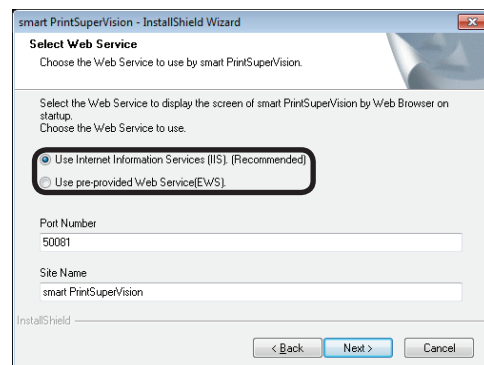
smart PrintSuperVision - InstallShield Wizard

Select Web Service
Choose the Web Service to use by smart PrintSuperVision.

Select the Web Service to display the screen of smart PrintSuperVision by Web Browser on startup.
Choose the Web Service to use.

Use Internet Information Services (IIS). (Recommended)

Use pre-provided Web Service(EWS).

Port Number
50081

Site Name
smart PrintSuperVision

InstallShield

< Back
Next >
Cancel